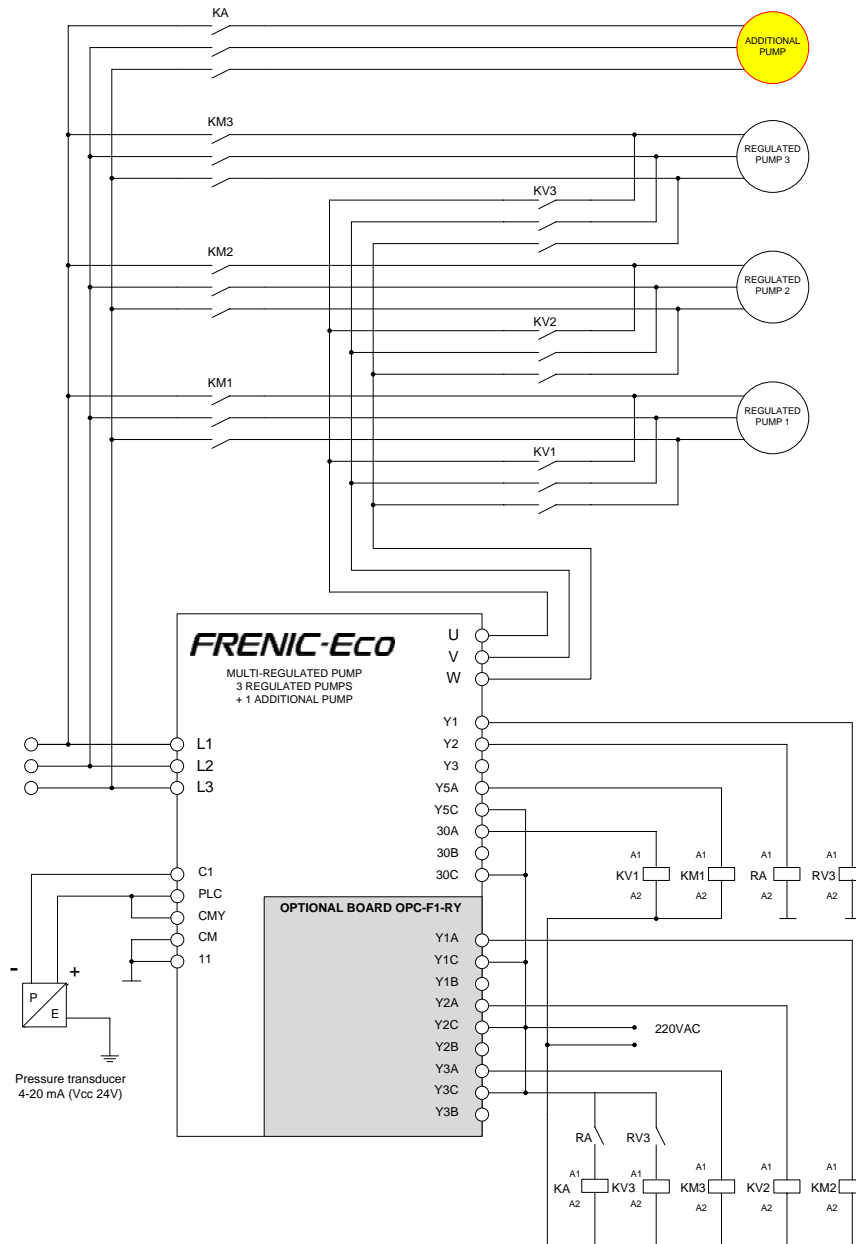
KA

ADDITIONAL PUMP

KM3

REGULATED PUMP 3

KV3

KM2

REGULATED PUMP 2

KV2

KM1

REGULATED PUMP 1

KV1

FRENIC-Eco

MULTI-REGULATED PUMP
3 REGULATED PUMPS
+ 1 ADDITIONAL PUMP

U
V
W
Y1
Y2
Y3
Y5A
Y5C
30A
30B
30C

L1
L2
L3

C1
PLC
CMY
CM
11

OPTIONAL BOARD OPC-F1-RY

Y1A
Y1C
Y1B
Y2A
Y2C
Y2B
Y3A
Y3C
Y3B

220VAC

A1 KV1 A2
A1 KM1 A2
A1 RA A2
A1 RV3 A2

-
+
P
E

Pressure transducer
4-20 mA (Vcc 24V)

RA
RV3

A1 KA A2
A1 KV3 A2
A1 KM3 A2
A1 KV2 A2
A1 KM2 A2